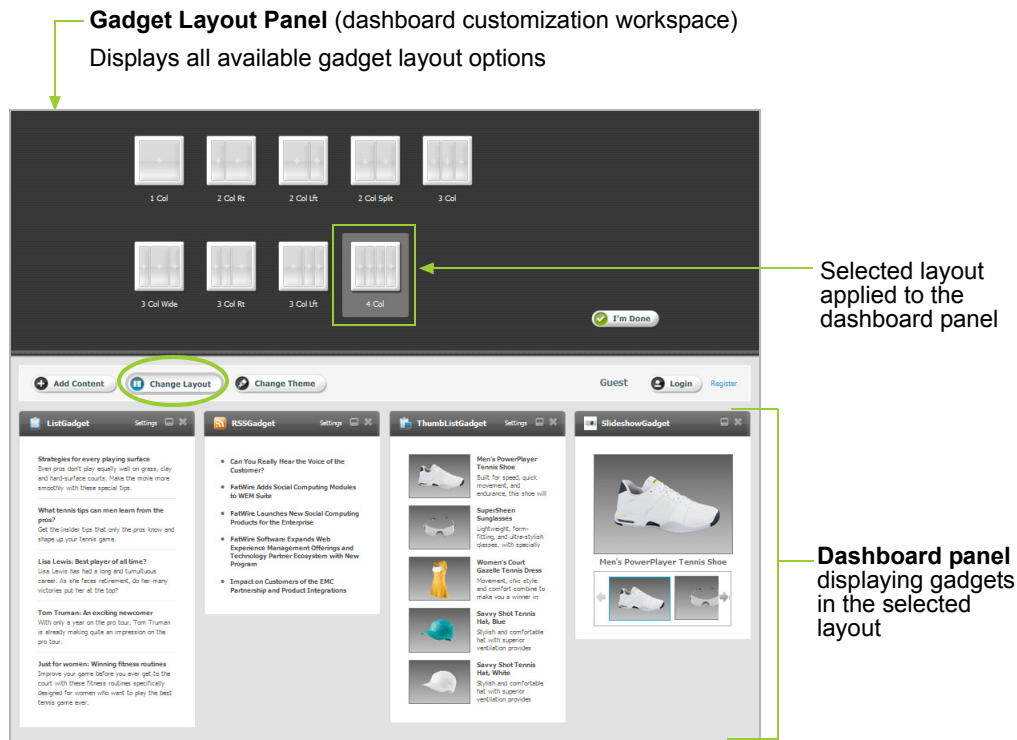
**Gadget Layout Panel** (dashboard customization workspace)

Displays all available gadget layout options

1 Col
2 Col Rt
2 Col Lft
2 Col Split
3 Col
3 Col Wide
3 Col Rt
3 Col Lft
4 Col

I'm Done

Selected layout applied to the dashboard panel

Add Content
Change Layout
Change Theme
Guest
Login
Register

ListGadget
Settings

Strategies for every playing surface
Even pros don't play equally well on grass, clay and hard-surface courts. Make the move more smoothly with these special tips.

What tennis tips can men learn from the pros?
Get the insider tips that only the pros know and shape up your tennis game.

Lisa Lewis: Best player of all time?
Lisa Lewis has had a long and tumultuous career. As she faces retirement, do her many victories put her at the top?

Tom Truman: An exciting newcomer
With only a year on the pro tour, Tom Truman is already making quite an impression on the pro tour.

Just for women: Winning fitness routines
Improve your game before you ever get to the court with these fitness routines specifically designed for women who want to play the best tennis game ever.

RSSGadget
Settings

- Can You Really Hear the Voice of the Customer?
- FatWire Adds Social Computing Modules to WEM Suite
- FatWire Launches New Social Computing Products for the Enterprise
- FatWire Software Expands Web Experience Management Offerings and Technology Partner Ecosystem with New Program
- Impact on Customers of the EMC Partnership and Product Integrations

ThumbListGadget
Settings

Men's PowerPlayer Tennis Shoe
Built for speed, quick movement, and endurance, this shoe will

SuperSheen Sunglasses
Lightweight, form-fitting, and ultra-stylish glasses, with specially

Women's Court Gazelle Tennis Dress
Movement, chic style and comfort combine to make you a winner in

Savvy Shot Tennis Hat, Blue
Stylish and comfortable hat with superior ventilation provides

Savvy Shot Tennis Hat, White
Stylish and comfortable hat with superior ventilation provides

SlideshowGadget

Men's PowerPlayer Tennis Shoe

**Dashboard panel** displaying gadgets in the selected layout